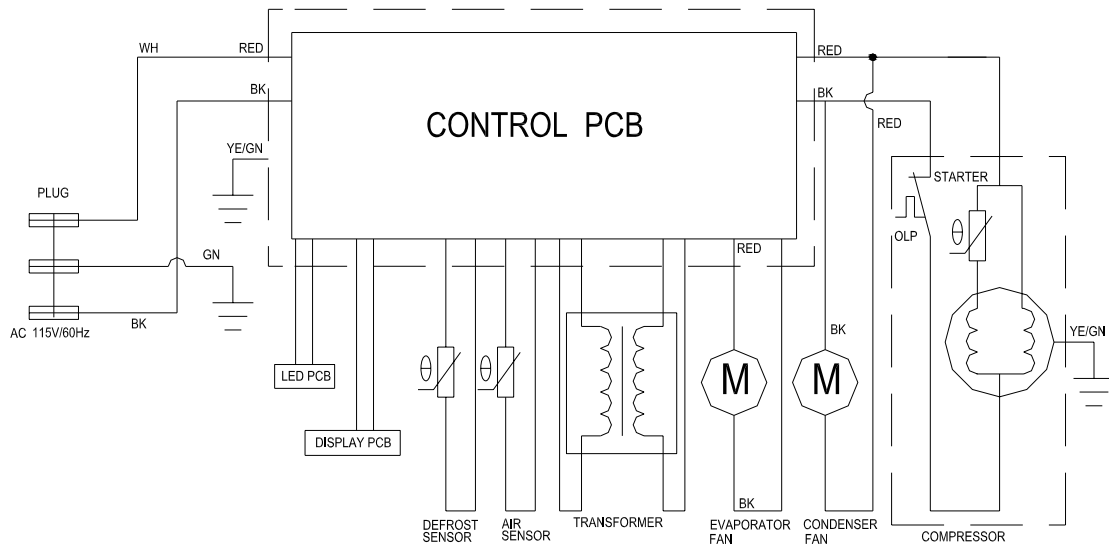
WH
RED
BK
YE/GN
PLUG
GN
AC 115V/60Hz
BK
CONTROL PCB
RED
BK
RED
STARTER
OLP
$\theta$
RED
BK
YE/GN
LED PCB
DISPLAY PCB
$\theta$
$\theta$
M
M
BK
DEFROST SENSOR
AIR SENSOR
TRANSFORMER
EVAPORATOR FAN
CONDENSER FAN
COMPRESSOR